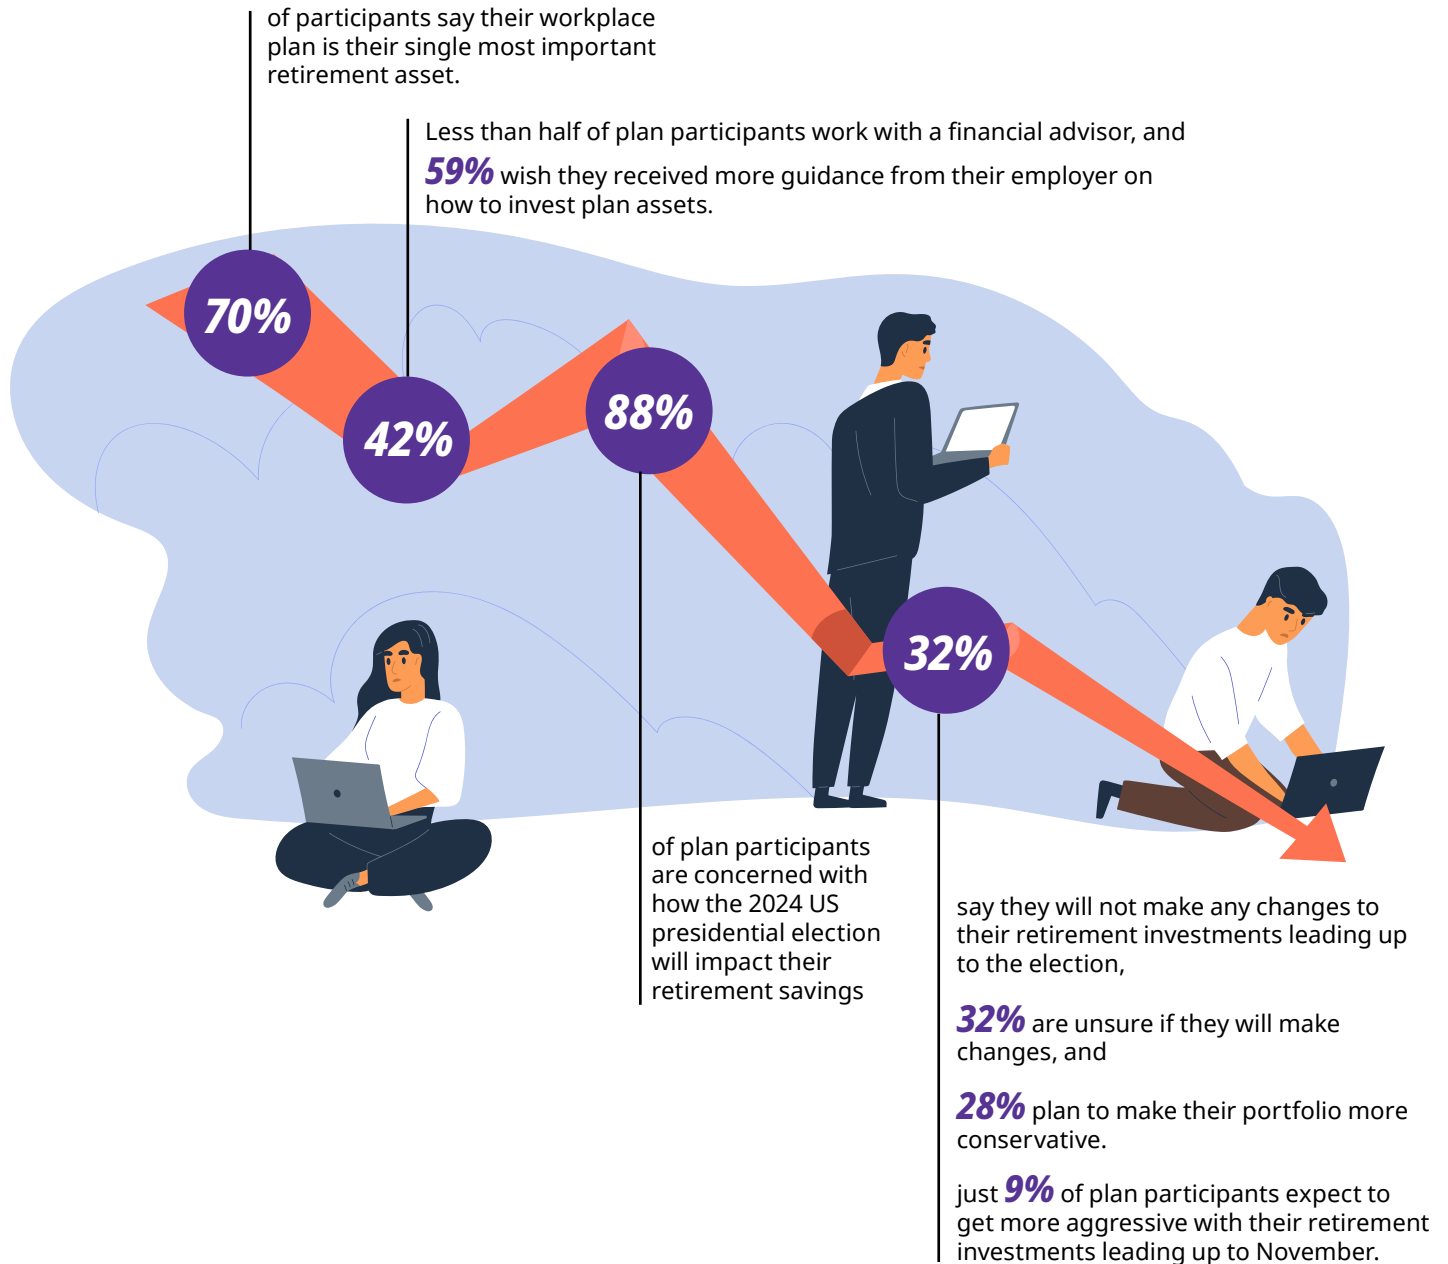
of participants say their workplace plan is their single most important retirement asset.

Less than half of plan participants work with a financial advisor, and 59% wish they received more guidance from their employer on how to invest plan assets.

70%

42%

88%

32%

of plan participants are concerned with how the 2024 US presidential election will impact their retirement savings

say they will not make any changes to their retirement investments leading up to the election,

32% are unsure if they will make changes, and

28% plan to make their portfolio more conservative.

just 9% of plan participants expect to get more aggressive with their retirement investments leading up to November.